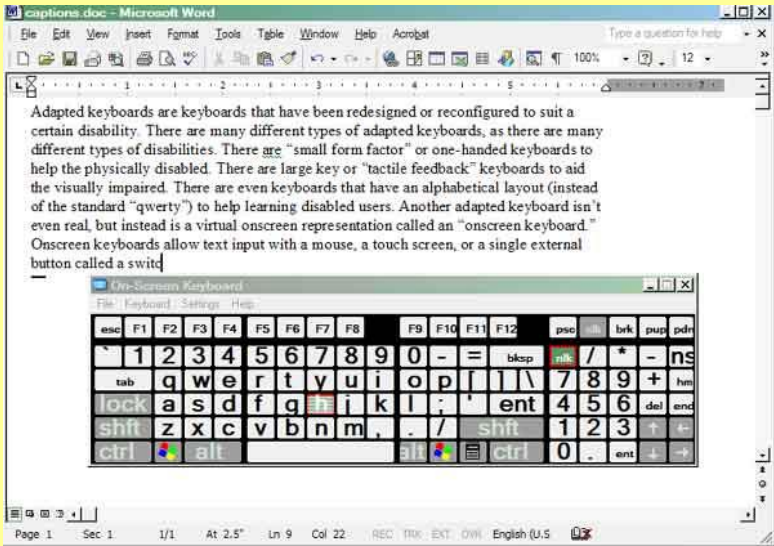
captions.doc - Microsoft Word

File Edit View Insert Format Tools Table Window Help Acrobat

Type a question for help

100% 12

Adapted keyboards are keyboards that have been redesigned or reconfigured to suit a certain disability. There are many different types of adapted keyboards, as there are many different types of disabilities. There are "small form factor" or one-handed keyboards to help the physically disabled. There are large key or "tactile feedback" keyboards to aid the visually impaired. There are even keyboards that have an alphabetical layout (instead of the standard "qwerty") to help learning disabled users. Another adapted keyboard isn't even real, but instead is a virtual onscreen representation called an "onscreen keyboard." Onscreen keyboards allow text input with a mouse, a touch screen, or a single external button called a switc

On-Screen Keyboard

File Keyboard Settings Help

esc F1 F2 F3 F4 F5 F6 F7 F8 F9 F10 F11 F12 psc slk brk pup pdn

` 1 2 3 4 5 6 7 8 9 0 - = bksp nlk / * - ns

tab q w e r t y u i o p [ ] \ 7 8 9 + hm

lock a s d f g h j k l ; ' ent 4 5 6 del end

shft z x c v b n m , . / shft 1 2 3

ctrl alt alt ctrl 0 . ent

Page 1 Sec 1 1/1 At 2.5" Ln 9 Col 22 REC TRK EXT OVR English (U.S